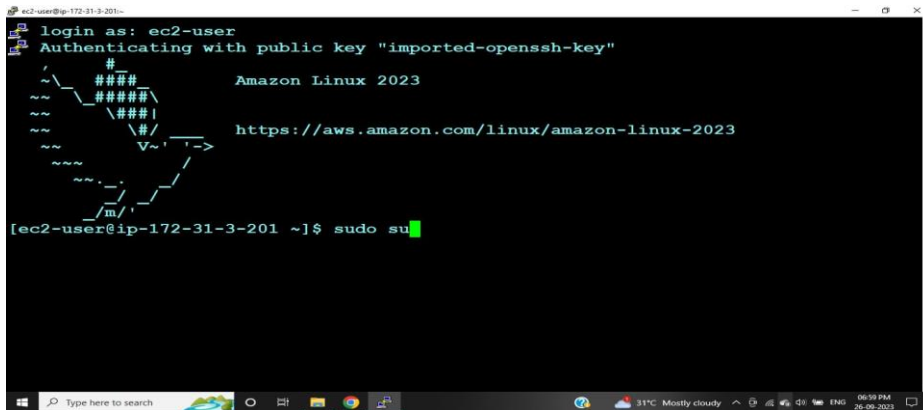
ec2-user@ip-172-31-3-201:~

login as: ec2-user
Authenticating with public key "imported-openssh-key"

   ,     #_
   ~\_  ####_        Amazon Linux 2023
  ~~  \_#####\
  ~~     \###|
  ~~       \#/ ___   https://aws.amazon.com/linux/amazon-linux-2023
   ~~       V~' '->
    ~~~         /
      ~~._.   _/
         _/ _/
       _/m/'
[ec2-user@ip-172-31-3-201 ~]$ sudo su

Type here to search

31°C Mostly cloudy ENG 06:59 PM 26-09-2023